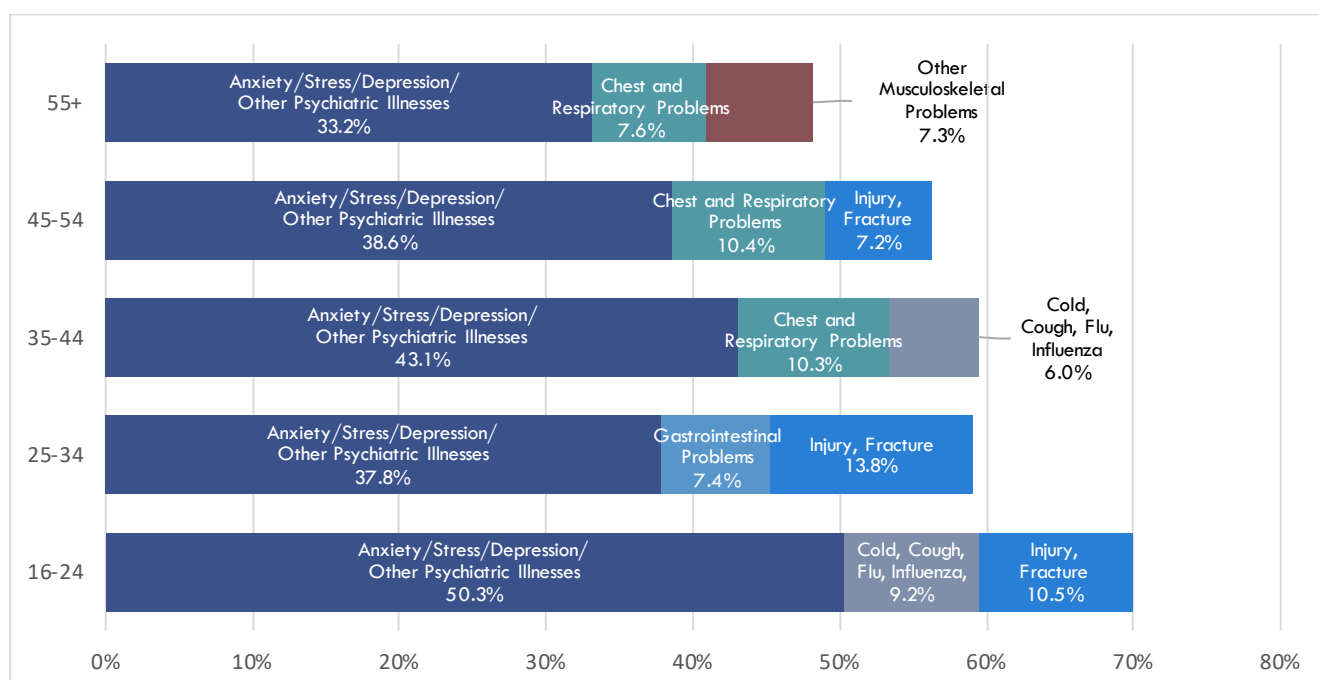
55+
Anxiety/Stress/Depression/ Other Psychiatric Illnesses 33.2%
Chest and Respiratory Problems 7.6%
Other Musculoskeletal Problems 7.3%

45-54
Anxiety/Stress/Depression/ Other Psychiatric Illnesses 38.6%
Chest and Respiratory Problems 10.4%
Injury, Fracture 7.2%

35-44
Anxiety/Stress/Depression/ Other Psychiatric Illnesses 43.1%
Chest and Respiratory Problems 10.3%
Cold, Cough, Flu, Influenza 6.0%

25-34
Anxiety/Stress/Depression/ Other Psychiatric Illnesses 37.8%
Gastrointestinal Problems 7.4%
Injury, Fracture 13.8%

16-24
Anxiety/Stress/Depression/ Other Psychiatric Illnesses 50.3%
Cold, Cough, Flu, Influenza, 9.2%
Injury, Fracture 10.5%

0% 10% 20% 30% 40% 50% 60% 70% 80%